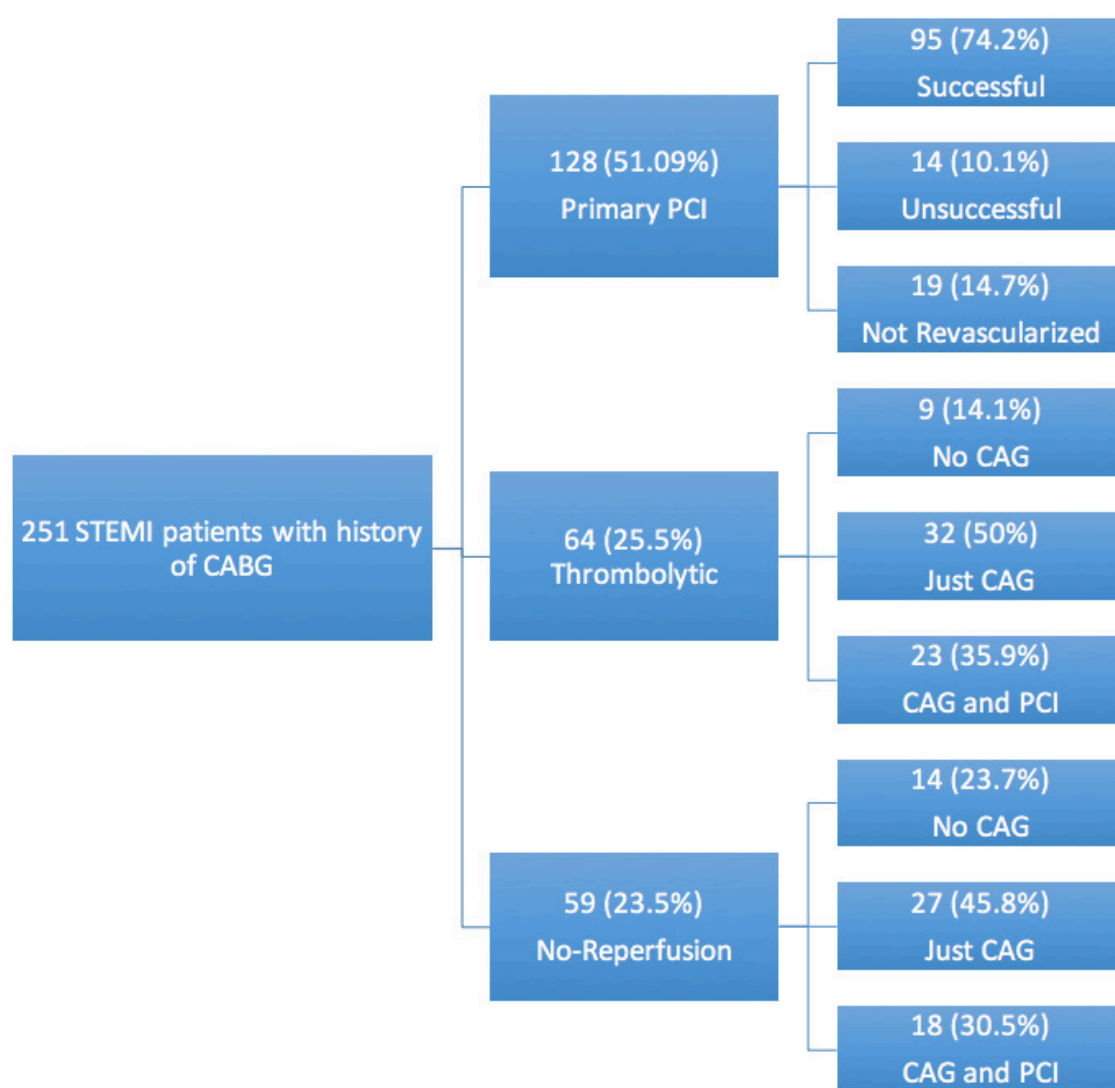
251 STEMI patients with history of CABG

128 (51.09%)
Primary PCI

95 (74.2%)
Successful

14 (10.1%)
Unsuccessful

19 (14.7%)
Not Revascularized

64 (25.5%)
Thrombolytic

9 (14.1%)
No CAG

32 (50%)
Just CAG

23 (35.9%)
CAG and PCI

59 (23.5%)
No-Reperfusion

14 (23.7%)
No CAG

27 (45.8%)
Just CAG

18 (30.5%)
CAG and PCI